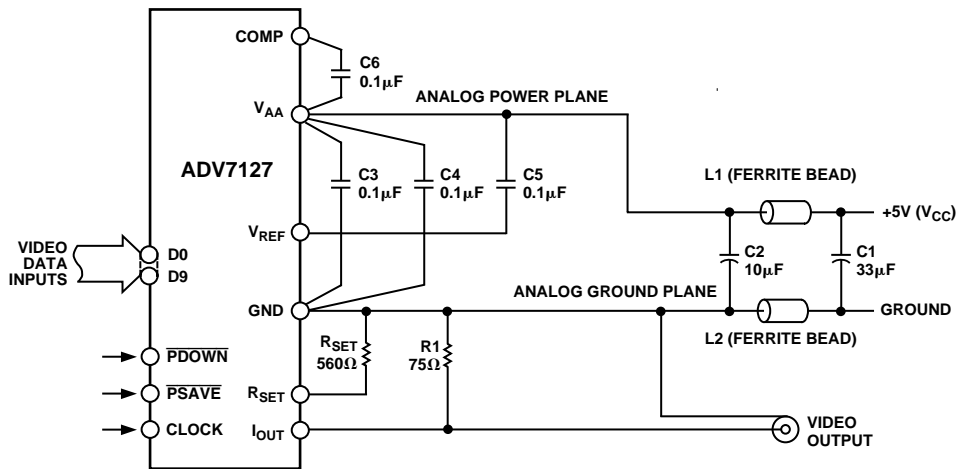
COMP

C6
0.1μF

$V_{AA}$

ANALOG POWER PLANE

ADV7127

C3
0.1μF

C4
0.1μF

C5
0.1μF

L1 (FERRITE BEAD)

$V_{REF}$

+5V ($V_{CC}$)

VIDEO
DATA
INPUTS

D0
D9

C2
10μF

C1
33μF

GND

ANALOG GROUND PLANE

GROUND

L2 (FERRITE BEAD)

$\overline{PDOWN}$

$R_{SET}$
560Ω

R1
75Ω

$\overline{PSAVE}$

$R_{SET}$

CLOCK

$I_{OUT}$

VIDEO
OUTPUT